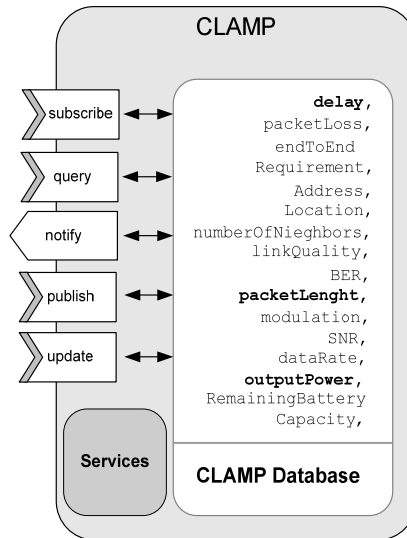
CLAMP

subscribe

query

notify

publish

update

**delay**, packetLoss, endToEnd Requirement, Address, Location, numberOfNieghbors, linkQuality, BER, **packetLenght**, modulation, SNR, dataRate, **outputPower**, RemainingBattery Capacity,

Services

CLAMP Database